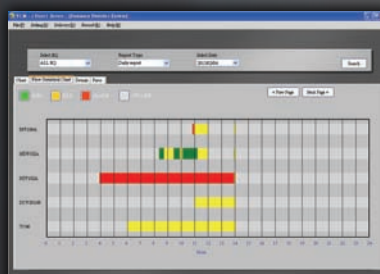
File(F) Setting(S) Data(D) Record(R) Help(H)

Select RQ
Report Type
Start Date
Search

< Prev Page
Next Page >

Work
Idle
Alarm
Off-line

0 1 2 3 4 5 6 7 8 9 10 11 12 13 14 15 16 17 18 19 20 21 22 23 24
Hour